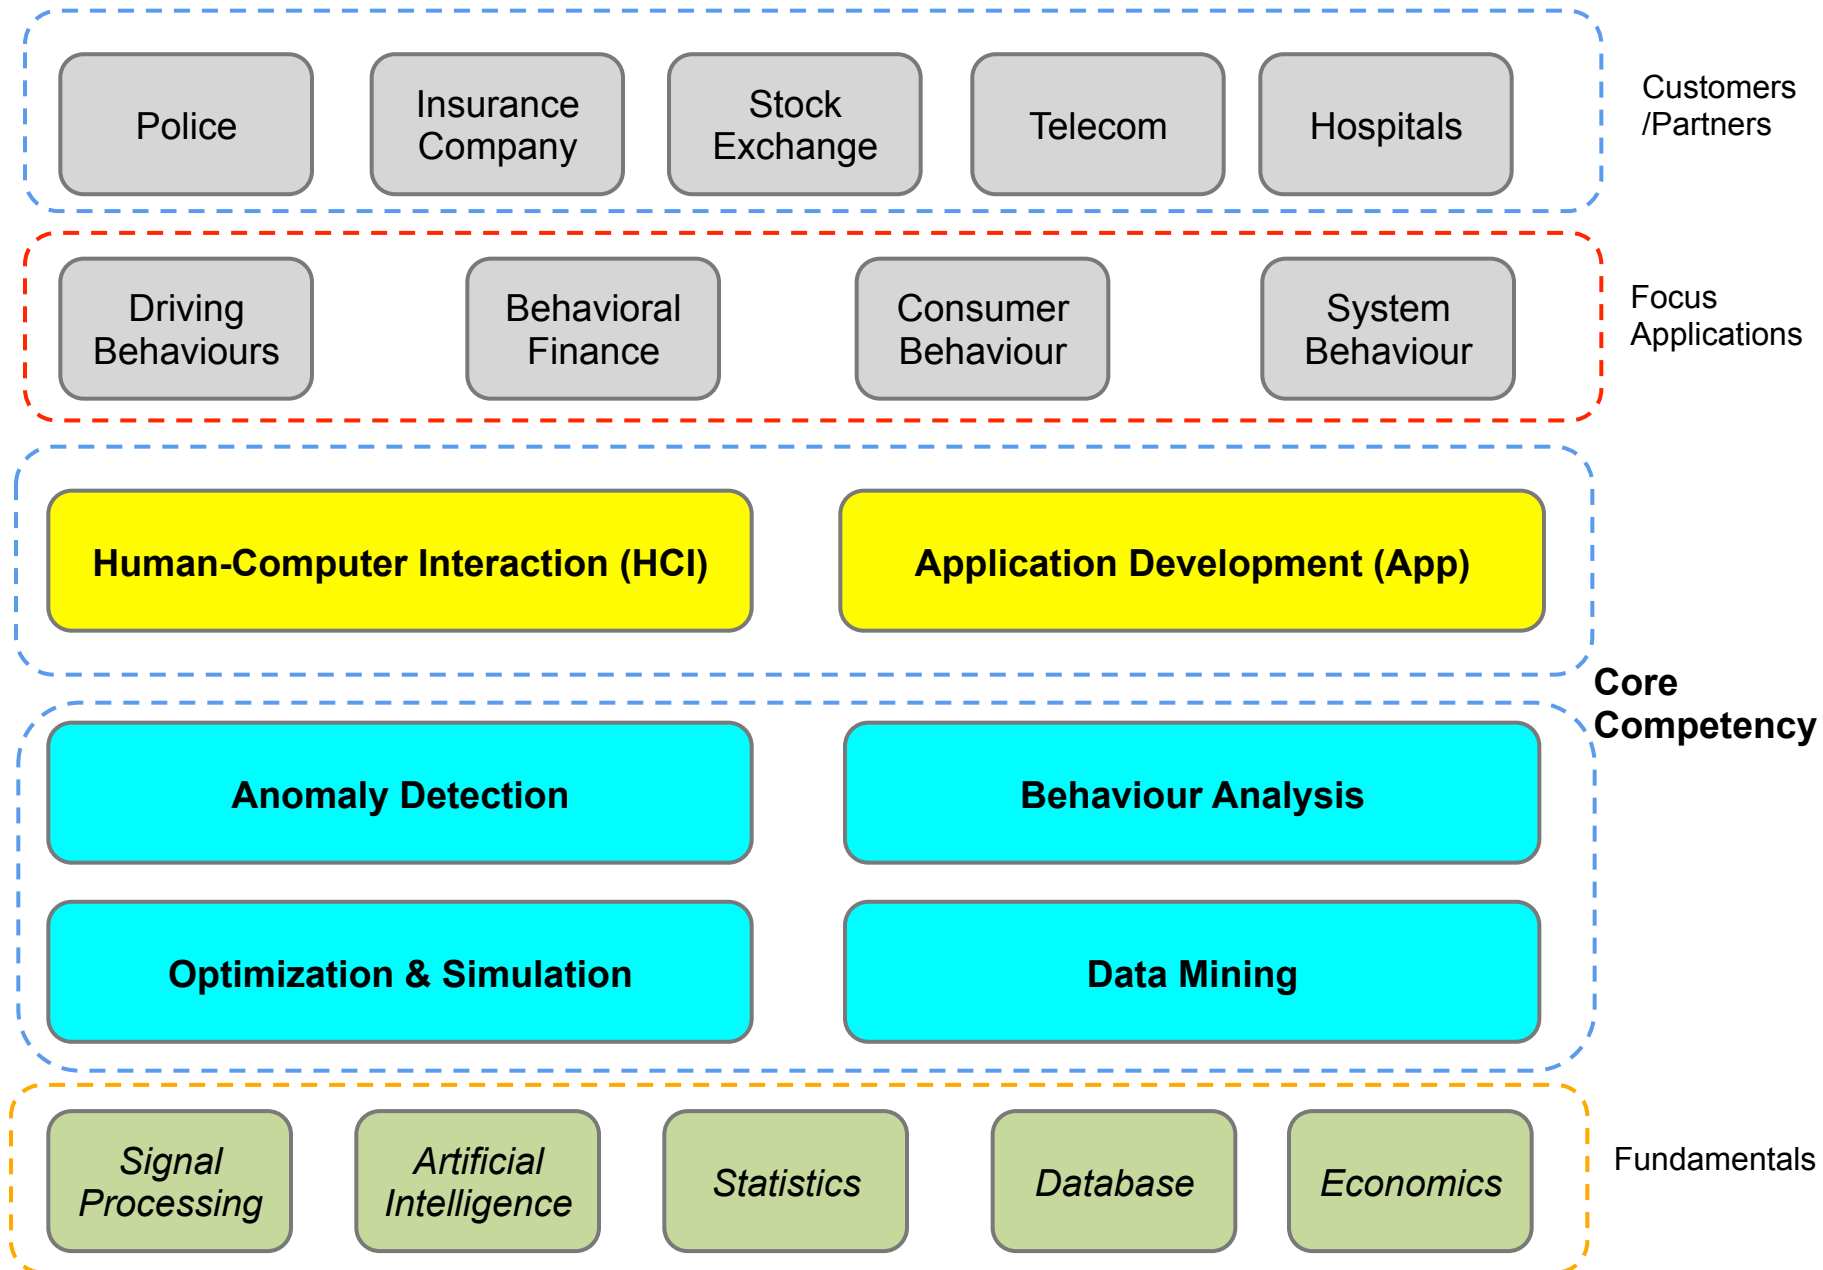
Police

Insurance Company

Stock Exchange

Telecom

Hospitals

Customers /Partners

Driving Behaviours

Behavioral Finance

Consumer Behaviour

System Behaviour

Focus Applications

**Human-Computer Interaction (HCI)**

**Application Development (App)**

**Core Competency**

**Anomaly Detection**

**Behaviour Analysis**

**Optimization & Simulation**

**Data Mining**

*Signal Processing*

*Artificial Intelligence*

*Statistics*

*Database*

*Economics*

Fundamentals